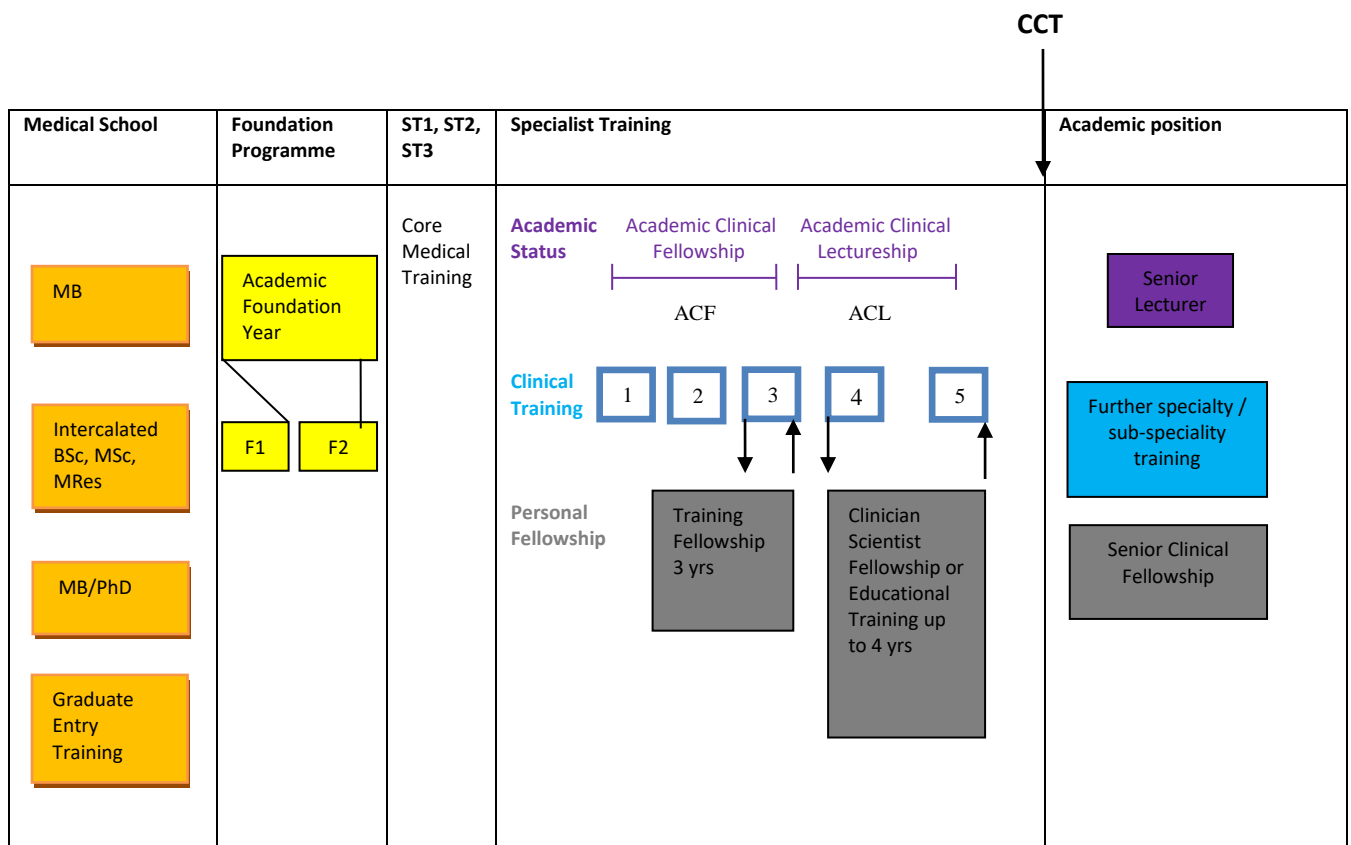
CCT

| Medical School | Foundation Programme | ST1, ST2, ST3 | Specialist Training | Academic position |
|---|---|---|---|---|
| MB<br>Intercalated BSc, MSc, MRes<br>MB/PhD<br>Graduate Entry Training | Academic Foundation Year<br>F1 F2 | Core Medical Training | Academic Status: Academic Clinical Fellowship ACF; Academic Clinical Lectureship ACL<br>Clinical Training: 1 2 3 4 5<br>Personal Fellowship: Training Fellowship 3 yrs; Clinician Scientist Fellowship or Educational Training up to 4 yrs | Senior Lecturer<br>Further specialty / sub-speciality training<br>Senior Clinical Fellowship |